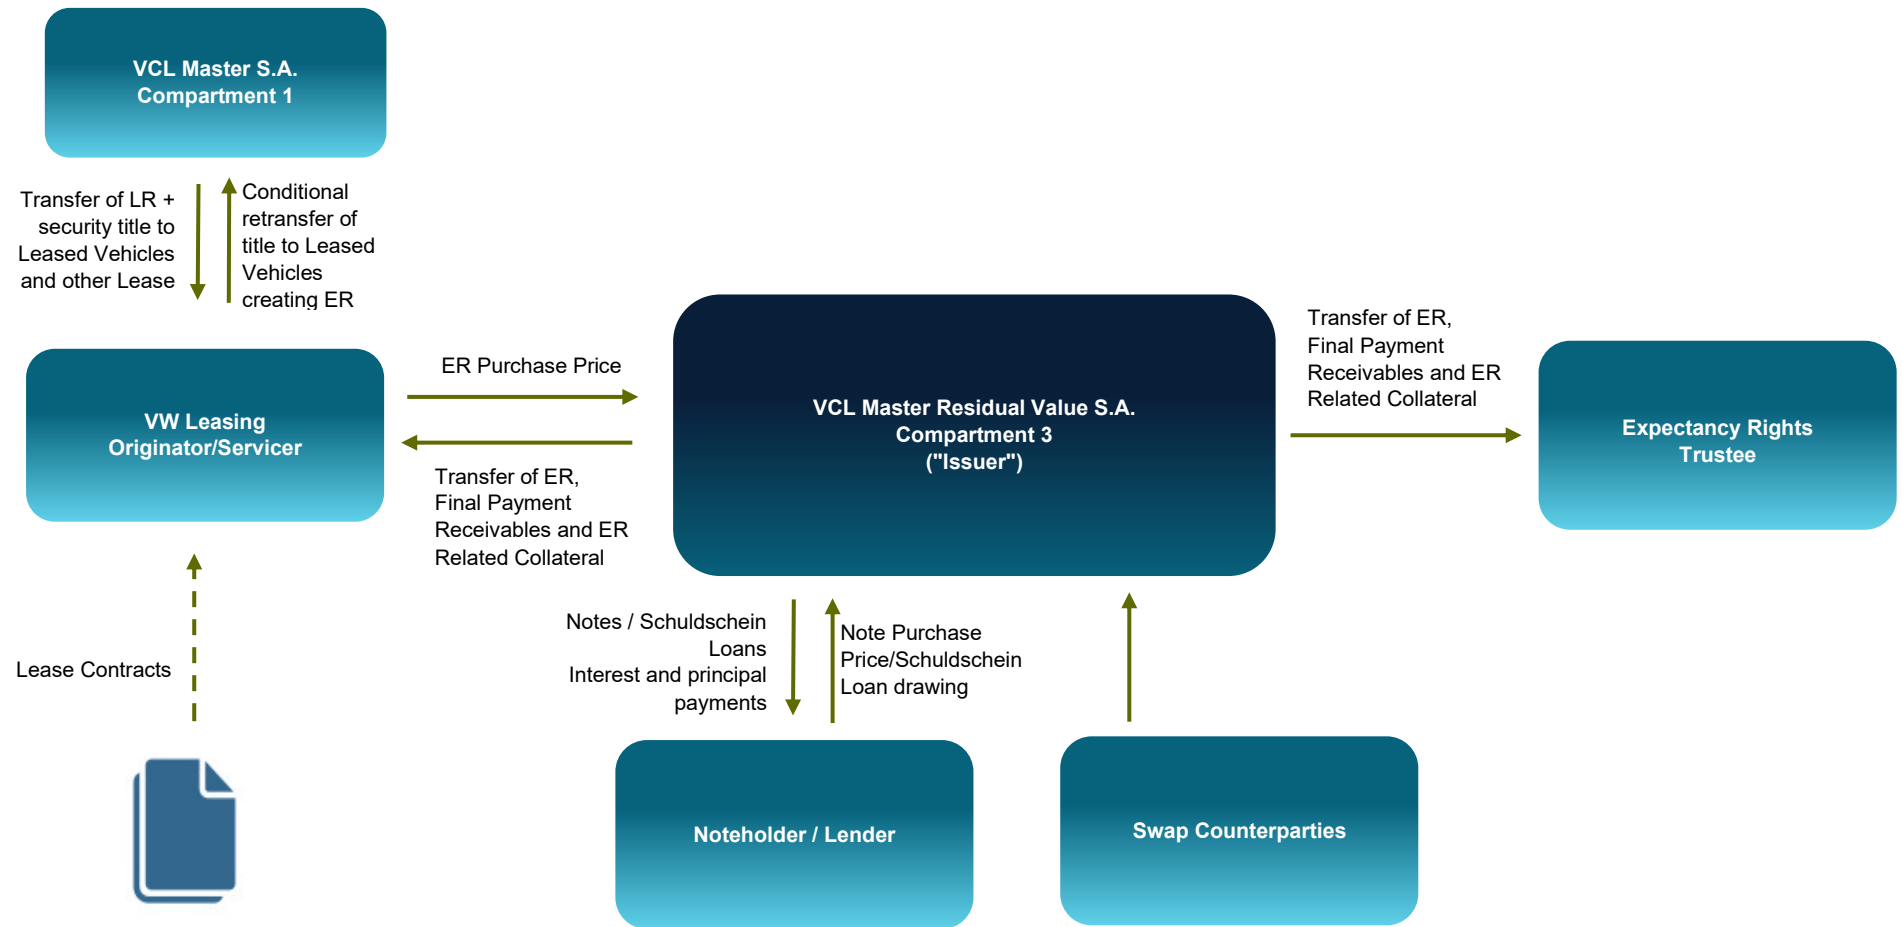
VCL Master S.A.
Compartment 1

Transfer of LR + security title to Leased Vehicles and other Lease

Conditional retransfer of title to Leased Vehicles creating ER

VW Leasing
Originator/Servicer

ER Purchase Price

Transfer of ER, Final Payment Receivables and ER Related Collateral

VCL Master Residual Value S.A.
Compartment 3
("Issuer")

Transfer of ER, Final Payment Receivables and ER Related Collateral

Expectancy Rights
Trustee

Lease Contracts

Notes / Schuldschein Loans
Interest and principal payments

Note Purchase Price/Schuldschein Loan drawing

Noteholder / Lender

Swap Counterparties